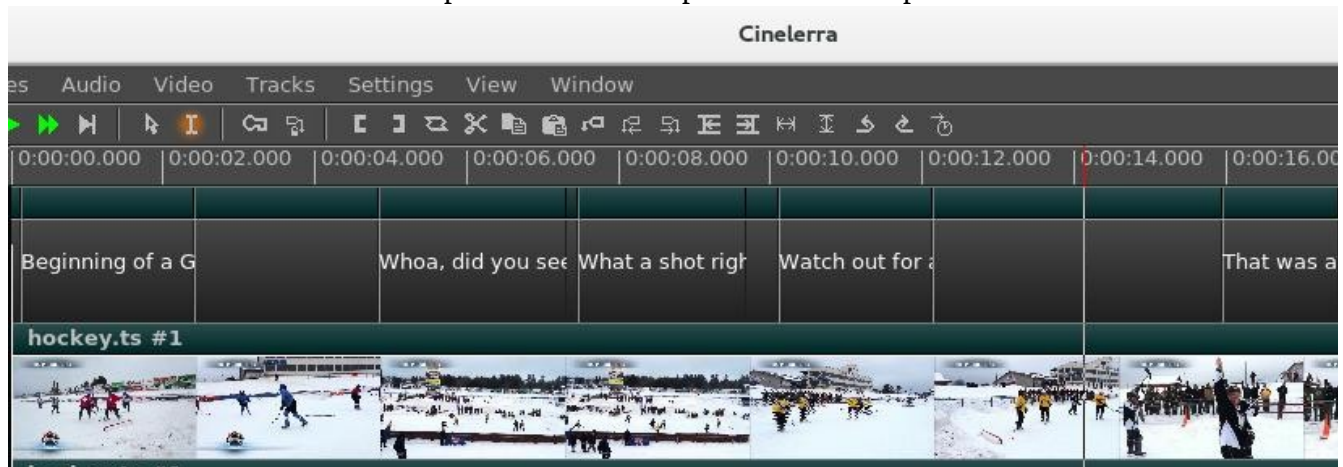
Cinelerra

es Audio Video Tracks Settings View Window

0:00:00.000 0:00:02.000 0:00:04.000 0:00:06.000 0:00:08.000 0:00:10.000 0:00:12.000 0:00:14.000 0:00:16.00

Beginning of a G

Whoa, did you see

What a shot righ

Watch out for a

That was a

hockey.ts #1